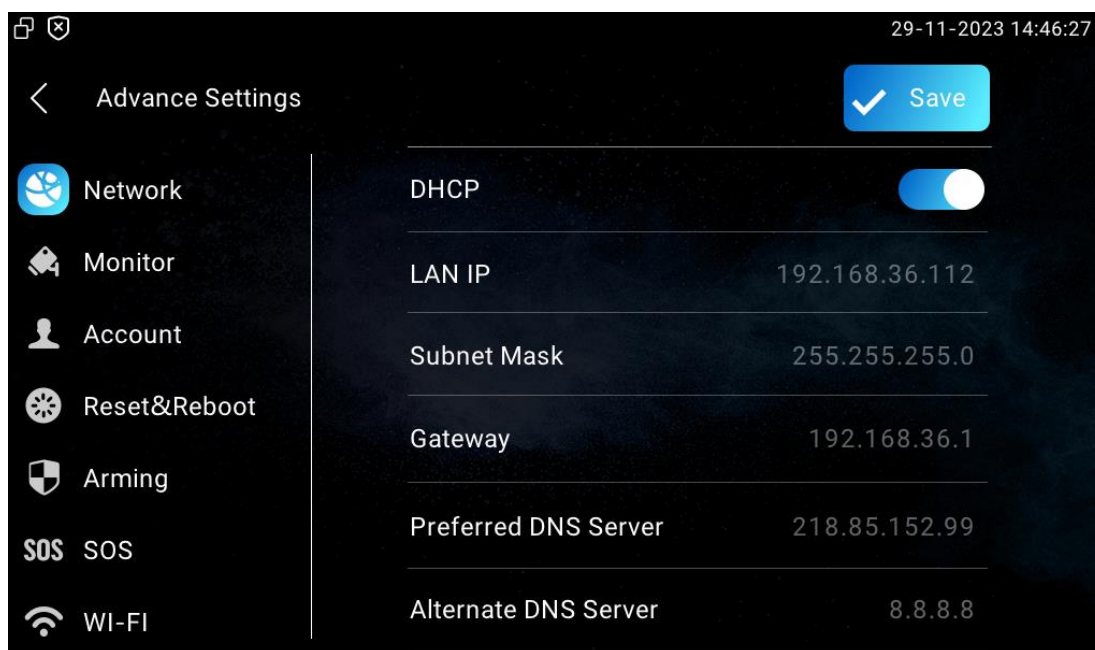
29-11-2023 14:46:27

Advance Settings

Save

Network
Monitor
Account
Reset&Reboot
Arming
SOS SOS
WI-FI

DHCP
LAN IP 192.168.36.112
Subnet Mask 255.255.255.0
Gateway 192.168.36.1
Preferred DNS Server 218.85.152.99
Alternate DNS Server 8.8.8.8